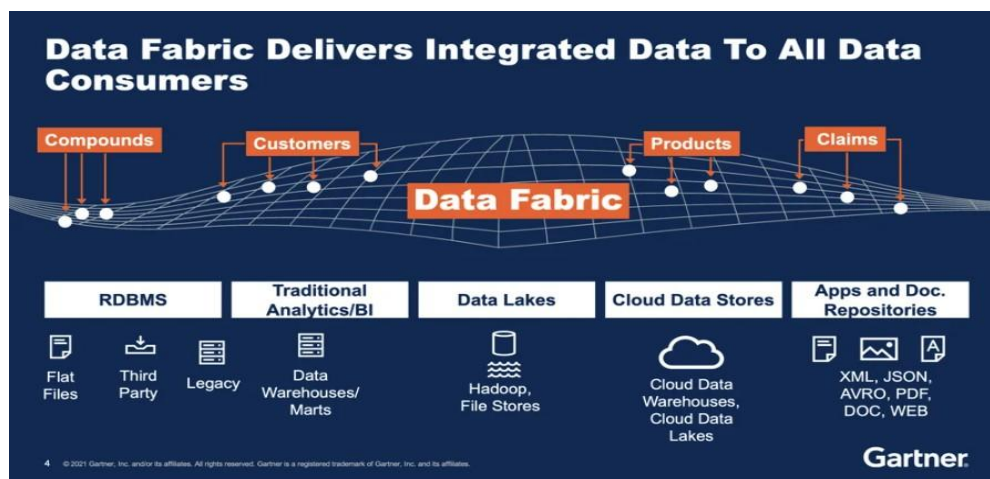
Data Fabric Delivers Integrated Data To All Data Consumers

Compounds

Customers

Products

Claims

Data Fabric

RDBMS

Traditional Analytics/BI

Data Lakes

Cloud Data Stores

Apps and Doc. Repositories

Flat Files

Third Party

Legacy

Data Warehouses/ Marts

Hadoop, File Stores

Cloud Data Warehouses, Cloud Data Lakes

XML, JSON, AVRO, PDF, DOC, WEB

4 © 2021 Gartner, Inc. and/or its affiliates. All rights reserved. Gartner is a registered trademark of Gartner, Inc. and its affiliates.

Gartner.